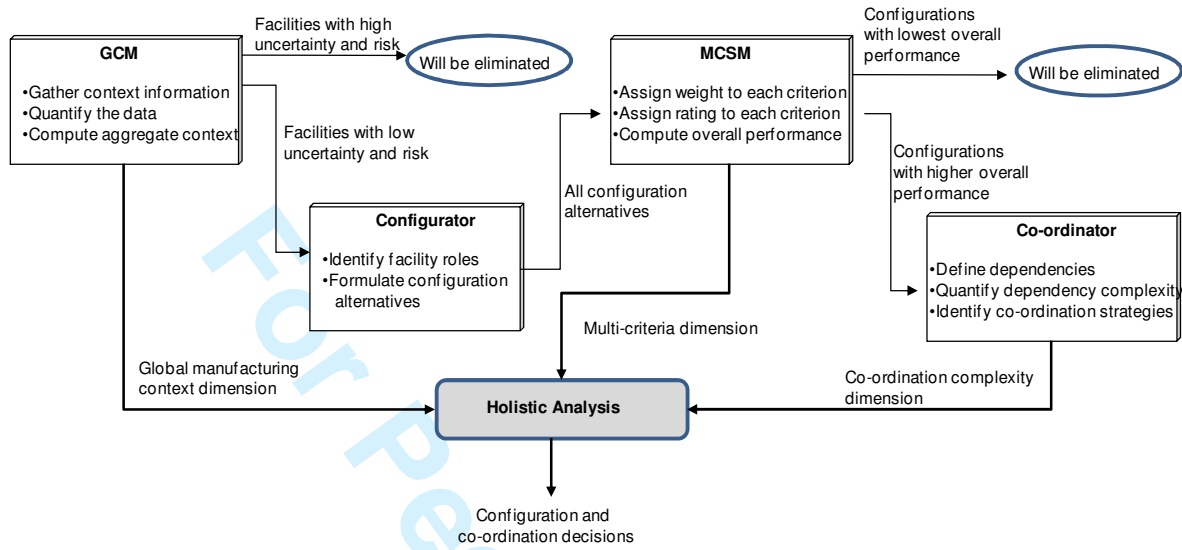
GCM

•Gather context information
•Quantify the data
•Compute aggregate context

Facilities with high uncertainty and risk

Will be eliminated

Facilities with low uncertainty and risk

Configurator

•Identify facility roles
•Formulate configuration alternatives

All configuration alternatives

MCSM

•Assign weight to each criterion
•Assign rating to each criterion
•Compute overall performance

Configurations with lowest overall performance

Will be eliminated

Configurations with higher overall performance

Co-ordinator

•Define dependencies
•Quantify dependency complexity
•Identify co-ordination strategies

Multi-criteria dimension

Global manufacturing context dimension

Holistic Analysis

Co-ordination complexity dimension

Configuration and co-ordination decisions

For Pe